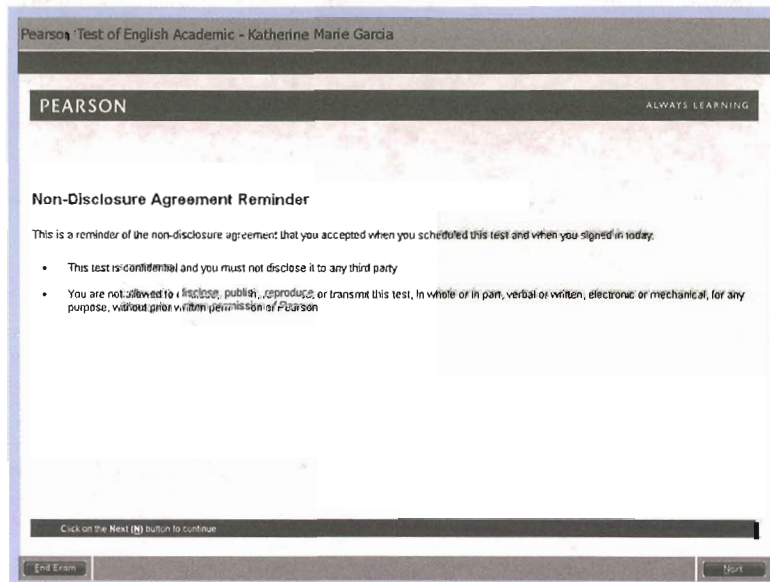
Pearson Test of English Academic - Katherine Marie Garcia

PEARSON

ALWAYS LEARNING

Non-Disclosure Agreement Reminder

This is a reminder of the non-disclosure agreement that you accepted when you scheduled this test and when you signed in today.

- This test is confidential and you must not disclose it to any third party
- You are not allowed to disclose, publish, reproduce, or transmit this test, in whole or in part, verbal or written, electronic or mechanical, for any purpose, without prior written permission of Pearson

Click on the Next (N) button to continue

End Exam

Next